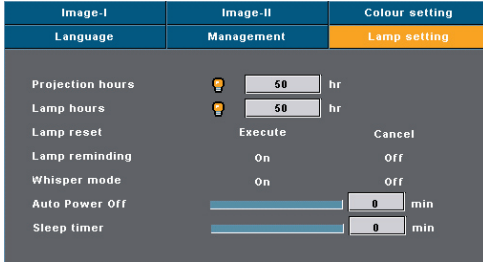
Image-I
Image-II
Colour setting
Language
Management
Lamp setting

Projection hours 50 hr
Lamp hours 50 hr
Lamp reset Execute Cancel
Lamp reminding On Off
Whisper mode On Off
Auto Power Off 0 min
Sleep timer 0 min